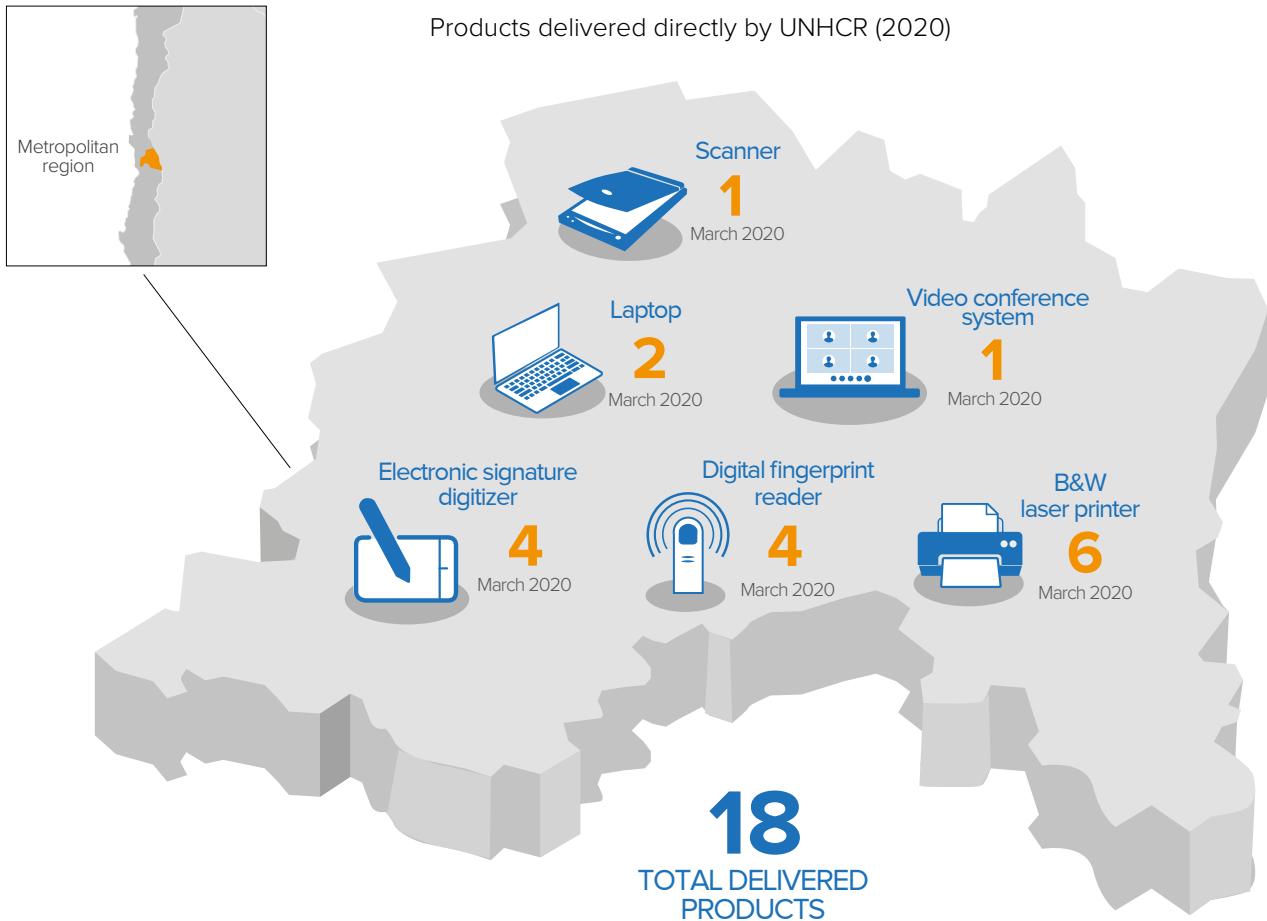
Metropolitan region

Products delivered directly by UNHCR (2020)

Scanner
1
March 2020

Laptop
2
March 2020

Video conference system
1
March 2020

Electronic signature digitizer
4
March 2020

Digital fingerprint reader
4
March 2020

B&W laser printer
6
March 2020

18
TOTAL DELIVERED PRODUCTS